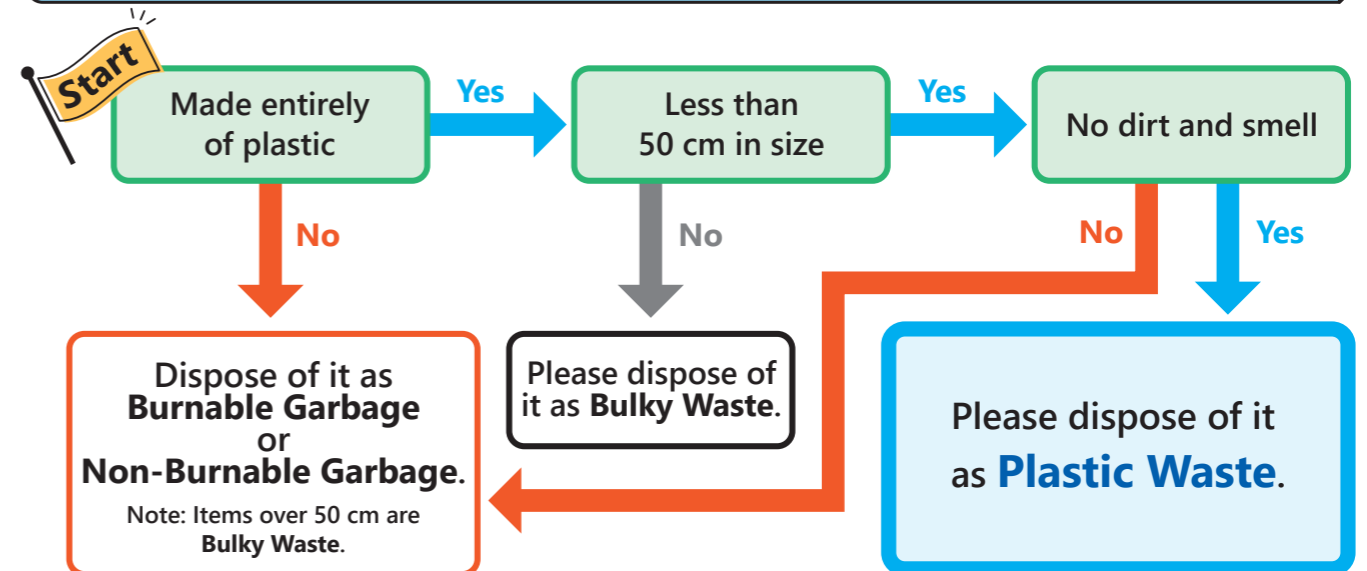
Start

Made entirely of plastic

Yes

Less than 50 cm in size

Yes

No dirt and smell

No

No

No

Yes

Dispose of it as **Burnable Garbage** or **Non-Burnable Garbage**.

Note: Items over 50 cm are **Bulky Waste**.

Please dispose of it as **Bulky Waste**.

Please dispose of it as **Plastic Waste**.